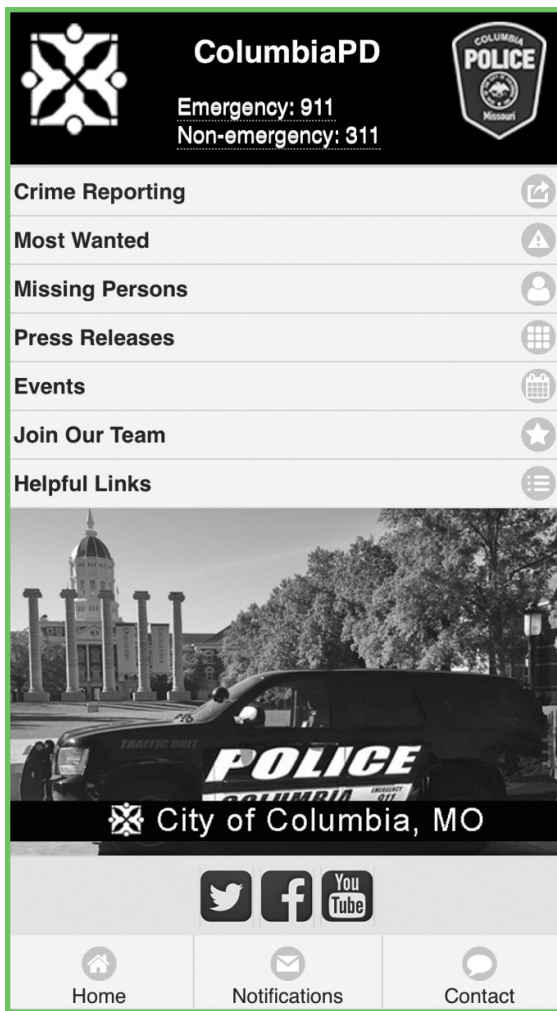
ColumbiaPD

Emergency: 911
Non-emergency: 311

COLUMBIA POLICE Missouri

Crime Reporting

Most Wanted

Missing Persons

Press Releases

Events

Join Our Team

Helpful Links

TRAFFIC UNIT
POLICE
COLUMBIA
EMERGENCY 911

City of Columbia, MO

You Tube

Home

Notifications

Contact